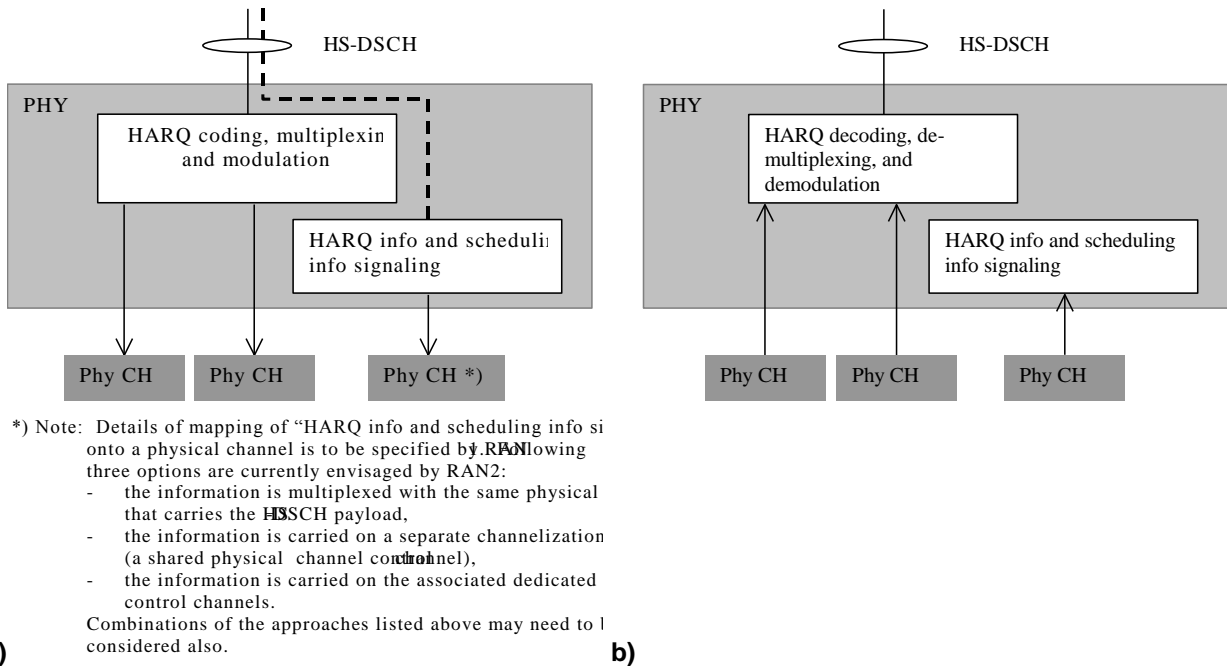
HS-DSCH

PHY

HARQ coding, multiplexin and modulation

HARQ info and schedulin info signaling

Phy CH

Phy CH

Phy CH *)

*) Note: Details of mapping of "HARQ info and scheduling info si onto a physical channel is to be specified by RAN1. Following three options are currently envisaged by RAN2:
- the information is multiplexed with the same physical that carries the HS-DSCH payload,
- the information is carried on a separate channelization (a shared physical channel control channel),
- the information is carried on the associated dedicated control channels.
Combinations of the approaches listed above may need to l considered also.

)

HS-DSCH

PHY

HARQ decoding, de-multiplexing, and demodulation

HARQ info and scheduling info signaling

Phy CH

Phy CH

Phy CH

b)